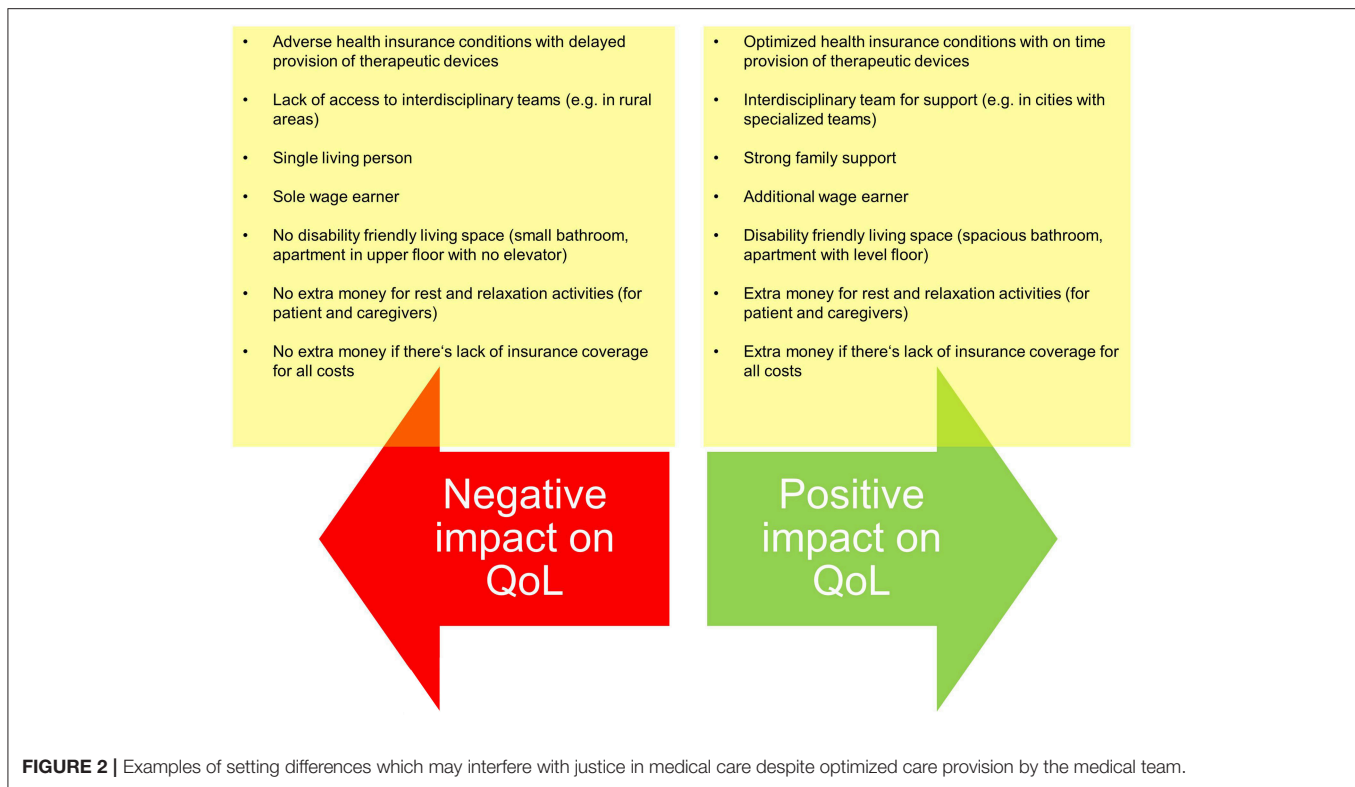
- Adverse health insurance conditions with delayed provision of therapeutic devices
- Lack of access to interdisciplinary teams (e.g. in rural areas)
- Single living person
- Sole wage earner
- No disability friendly living space (small bathroom, apartment in upper floor with no elevator)
- No extra money for rest and relaxation activities (for patient and caregivers)
- No extra money if there‘s lack of insurance coverage for all costs

- Optimized health insurance conditions with on time provision of therapeutic devices
- Interdisciplinary team for support (e.g. in cities with specialized teams)
- Strong family support
- Additional wage earner
- Disability friendly living space (spacious bathroom, apartment with level floor)
- Extra money for rest and relaxation activities (for patient and caregivers)
- Extra money if there‘s lack of insurance coverage for all costs

Negative impact on QoL

Positive impact on QoL

**FIGURE 2 |** Examples of setting differences which may interfere with justice in medical care despite optimized care provision by the medical team.